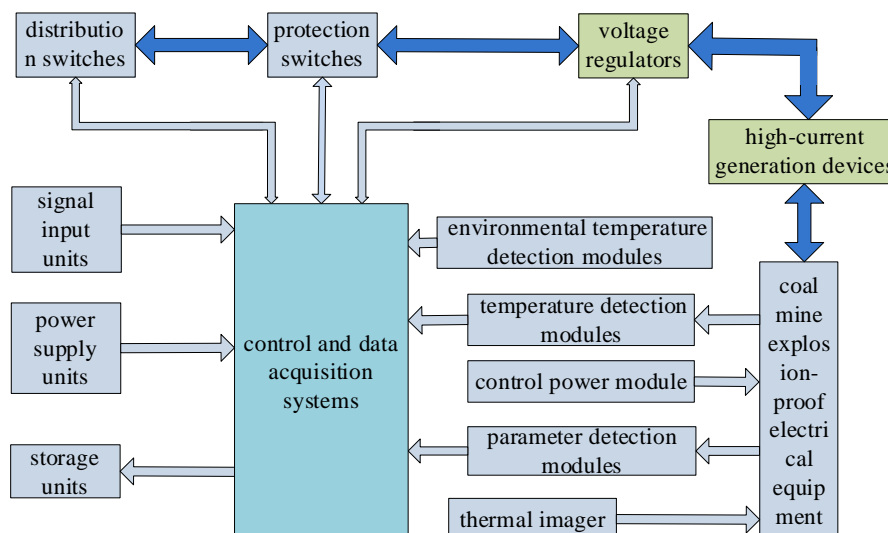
distribution switches

protection switches

voltage regulators

high-current generation devices

signal input units

power supply units

storage units

control and data acquisition systems

environmental temperature detection modules

temperature detection modules

control power module

parameter detection modules

thermal imager

coal mine explosion-proof electrical equipment